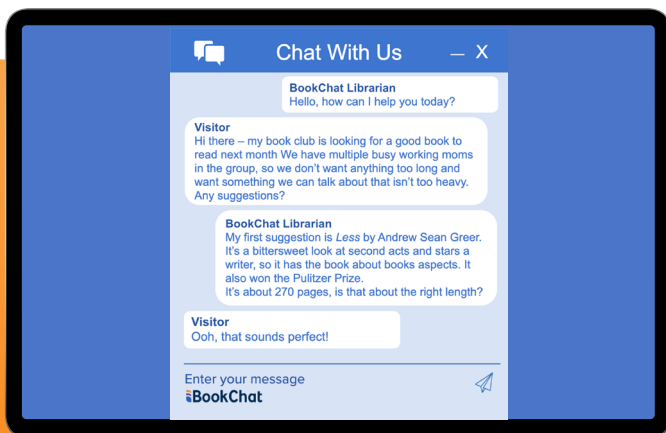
Chat With Us

— X

BookChat Librarian
Hello, how can I help you today?

Visitor
Hi there – my book club is looking for a good book to read next month We have multiple busy working moms in the group, so we don't want anything too long and want something we can talk about that isn't too heavy. Any suggestions?

BookChat Librarian
My first suggestion is Less by Andrew Sean Greer. It's a bittersweet look at second acts and stars a writer, so it has the book about books aspects. It also won the Pulitzer Prize.
It's about 270 pages, is that about the right length?

Visitor
Ooh, that sounds perfect!

Enter your message

BookChat